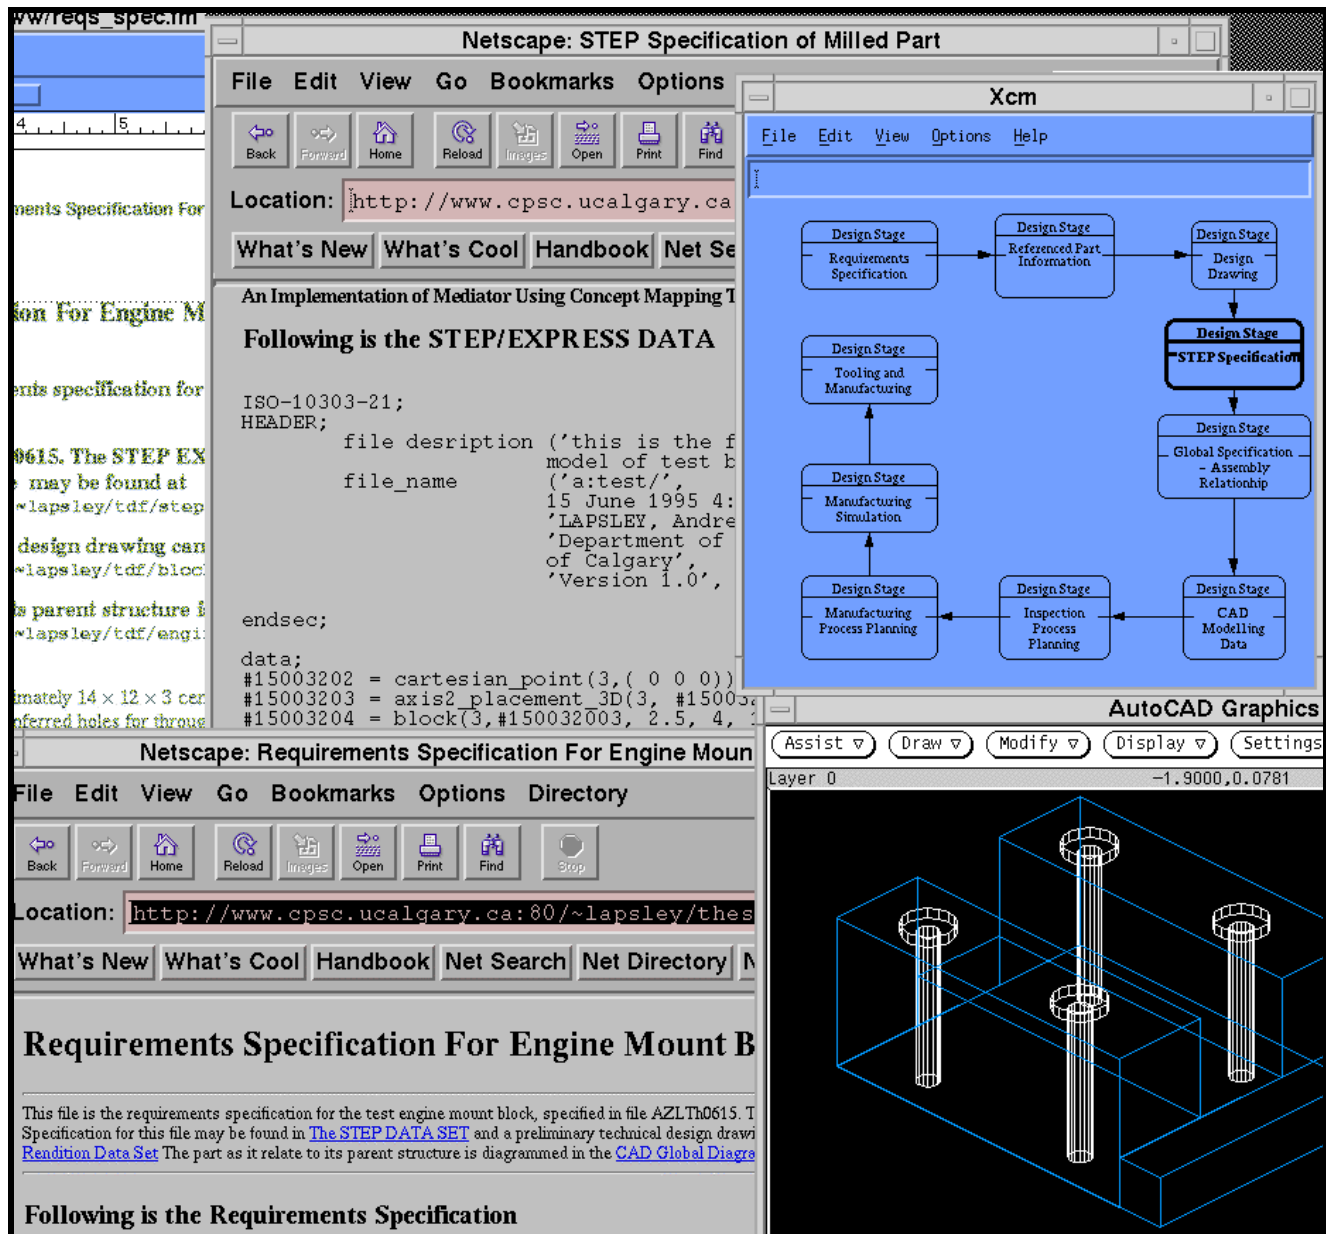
ww/reqs_spec.htm

4 5

nents Specification For

ion For Engine M

ents specification for

0615. The STEP EX
may be found at
~lapsley/tdf/step

design drawing can
~lapsley/tdf/bloc

s parent structure i
~lapsley/tdf/engi

mately 14 × 12 × 3 cen
ferred holes for throu

Netscape: STEP Specification of Milled Part

File Edit View Go Bookmarks Options

Back Forward Home Reload Images Open Print Find

Location: http://www.cpsc.ucalgary.ca

What's New What's Cool Handbook Net Se

An Implementation of Mediator Using Concept Mapping T

Following is the STEP/EXPRESS DATA

ISO-10303-21;
HEADER;
file desription ('this is the f
model of test b
file_name ('a:test/',
15 June 1995 4:
'LAPSLEY, Andre
'Department of
of Calgary',
'Version 1.0',

endsec;

data;
#15003202 = cartesian_point(3,( 0 0 0))
#15003203 = axis2_placement_3D(3, #15003
#15003204 = block(3,#150032003, 2.5, 4,

Xcm

File Edit View Options Help

Design Stage Requirements Specification

Design Stage Referenced Part Information

Design Stage Design Drawing

Design Stage STEP Specification

Design Stage Tooling and Manufacturing

Design Stage Global Specification - Assembly Relationship

Design Stage Manufacturing Simulation

Design Stage Manufacturing Process Planning

Design Stage Inspection Process Planning

Design Stage CAD Modelling Data

AutoCAD Graphics

Assist Draw Modify Display Settings

Layer 0 -1.9000,0.0781

Netscape: Requirements Specification For Engine Moun

File Edit View Go Bookmarks Options Directory

Back Forward Home Reload Images Open Print Find Stop

Location: http://www.cpsc.ucalgary.ca:80/~lapsley/thes

What's New What's Cool Handbook Net Search Net Directory N

Requirements Specification For Engine Mount B

This file is the requirements specification for the test engine mount block, specified in file AZLTh0615. T Specification for this file may be found in The STEP DATA SET and a preliminary technical design drawi Rendition Data Set The part as it relate to its parent structure is diagrammed in the CAD Global Diagra

Following is the Requirements Specification